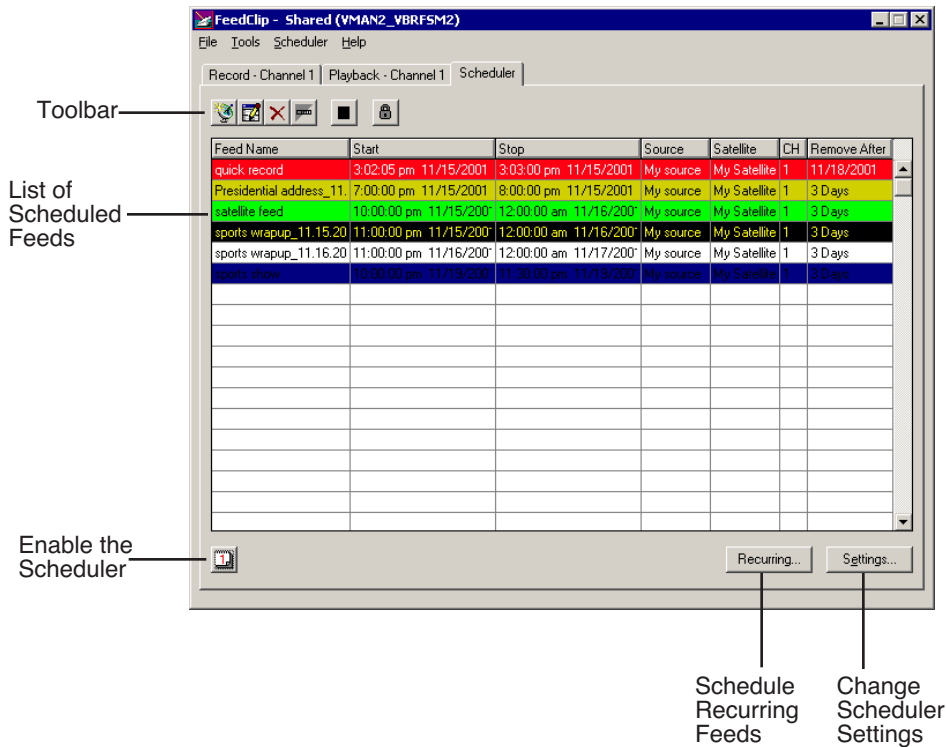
FeedClip - Shared (VMAN2_VBRFSM2)

File Tools Scheduler Help

Record - Channel 1 | Playback - Channel 1 | Scheduler

Toolbar

List of Scheduled Feeds

| Feed Name | Start | Stop | Source | Satellite | CH | Remove After |
|---|---|---|---|---|---|---|
| quick record | 3:02:05 pm 11/15/2001 | 3:03:00 pm 11/15/2001 | My source | My Satellite | 1 | 11/18/2001 |
| Presidential address_11. | 7:00:00 pm 11/15/2001 | 8:00:00 pm 11/15/2001 | My source | My Satellite | 1 | 3 Days |
| satellite feed | 10:00:00 pm 11/15/200 | 12:00:00 am 11/16/200 | My source | My Satellite | 1 | 3 Days |
| sports wrapup_11.15.20 | 11:00:00 pm 11/15/200 | 12:00:00 am 11/16/200 | My source | My Satellite | 1 | 3 Days |
| sports wrapup_11.16.20 | 11:00:00 pm 11/16/200 | 12:00:00 am 11/17/200 | My source | My Satellite | 1 | 3 Days |
| sports show | 10:00:00 pm 11/18/200 | 11:00:00 pm 11/18/200 | My source | My Satellite | 1 | 3 Days |

Enable the Scheduler

Recurring...

Settings...

Schedule Recurring Feeds

Change Scheduler Settings